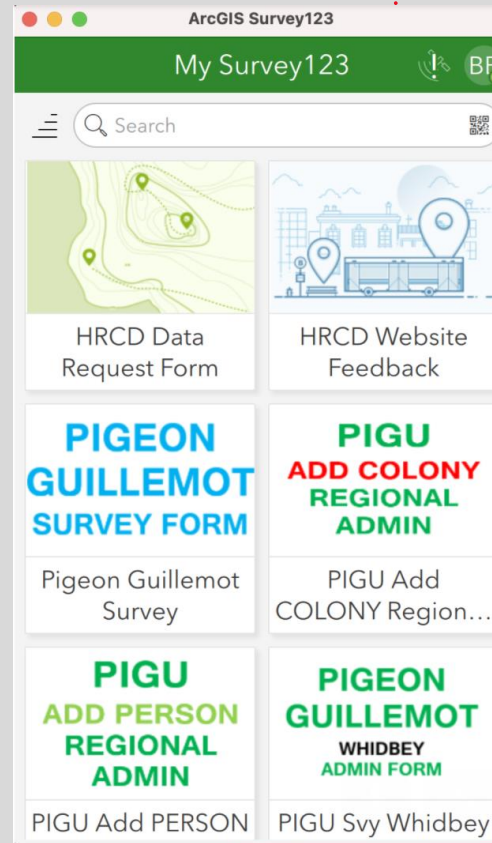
ArcGIS Survey123

My Survey123

BP

Search

HRCD Data Request Form

HRCD Website Feedback

PIGEON GUILLEMOT SURVEY FORM

Pigeon Guillemot Survey

PIGU ADD COLONY REGIONAL ADMIN

PIGU Add COLONY Region…

PIGU ADD PERSON REGIONAL ADMIN

PIGU Add PERSON

PIGEON GUILLEMOT WHIDBEY ADMIN FORM

PIGU Svy Whidbey